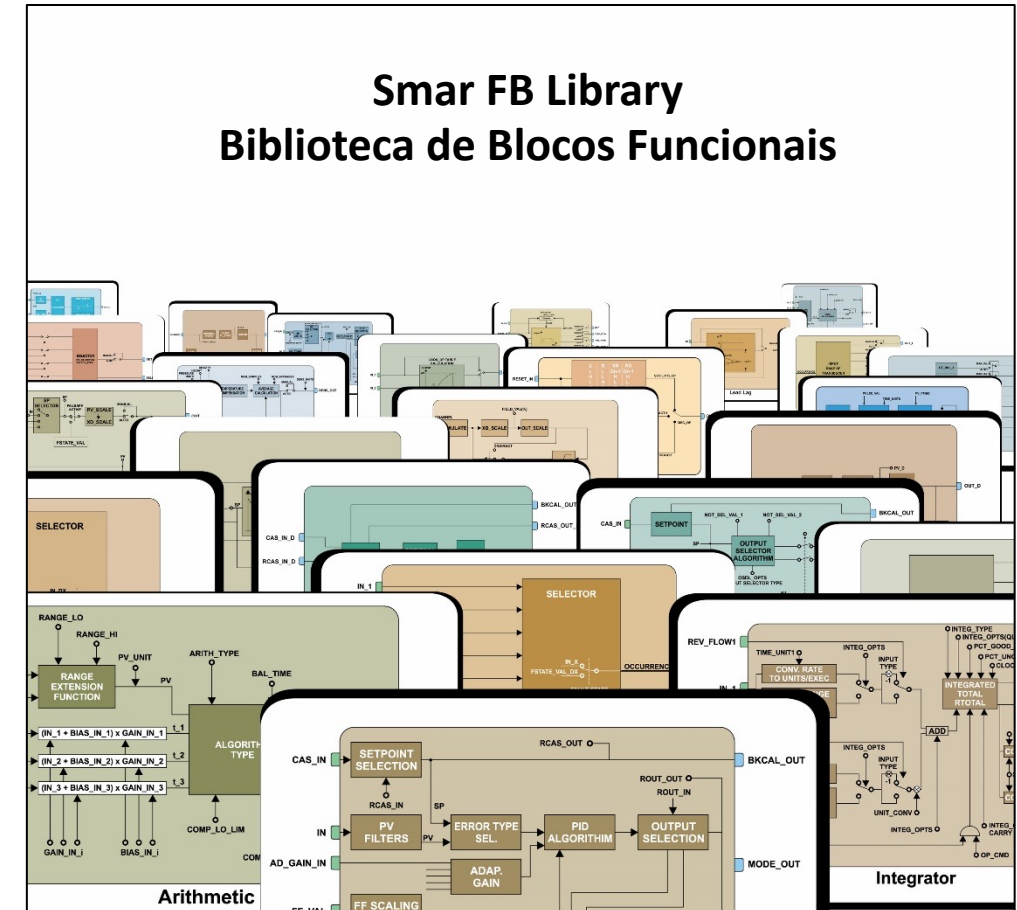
Smar FB Library
Biblioteca de Blocos Funcionais

Lead Lag

SELECTOR

RESET_IN

PV_SCALE

XD_SCALE

FSTATE_VAL

XD_SCALE

OUT_SCALE

BKCAL_OUT

RCAS_OUT

CAS_IN_D

RCAS_IN_D

OUT_D

CAS_IN

SETPOINT

NOT_SEL_VAL_1

NOT_SEL_VAL_2

BKCAL_OUT

SP

OUTPUT SELECTOR ALGORITHM

OSEL_OPTS

OUT SELECTOR TYPE

IN_1

SELECTOR

FSTATE_VAL_DX

OCCURRENCE

RANGE_LO

RANGE_HI

PV_UNIT

ARITH_TYPE

BAL_TIME

RANGE EXTENSION FUNCTION

PV

(IN_1 + BIAS_IN_1) x GAIN_IN_1

t_1

(IN_2 + BIAS_IN_2) x GAIN_IN_2

t_2

(IN_3 + BIAS_IN_3) x GAIN_IN_3

t_3

ALGORITH TYPE

COMP_LO_LIM

GAIN_IN_i

BIAS_IN_i

Arithmetic

REV_FLOW1

TIME_UNIT1

INTEG_OPTS

INPUT TYPE

CONV. RATE TO UNITS/EXEC

IN_1

INTEG_TYPE

INTEG_OPTS(QU

PCT_GOOD_

PCT_UNC

CLOC

INTEGRATED TOTAL RTOTAL

ADD

INTEG_OPTS

INPUT TYPE

UNIT_CONV

INTEG_OPTS

INTEG_C

CARRY

OP_CMD

Integrator

RCAS_OUT

CAS_IN

SETPOINT SELECTION

BKCAL_OUT

ROUT_OUT

ROUT_IN

RCAS_IN

SP

IN

PV FILTERS

PV

ERROR TYPE SEL.

PID ALGORITHIM

OUTPUT SELECTION

MODE_OUT

AD_GAIN_IN

ADAP. GAIN

FF SCALING